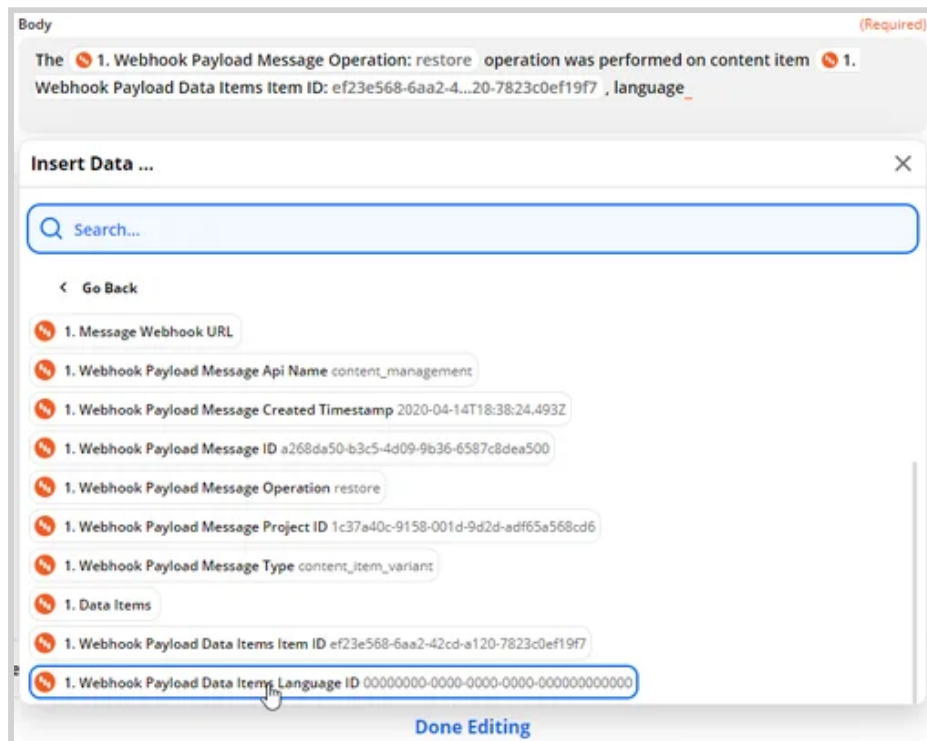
Body

(Required)

The 1. Webhook Payload Message Operation: restore operation was performed on content item 1. Webhook Payload Data Items Item ID: ef23e568-6aa2-4...20-7823c0ef19f7 , language

Insert Data ...

Search...

Go Back

1. Message Webhook URL

1. Webhook Payload Message Api Name content_management

1. Webhook Payload Message Created Timestamp 2020-04-14T18:38:24.493Z

1. Webhook Payload Message ID a268da50-b3c5-4d09-9b36-6587c8dea500

1. Webhook Payload Message Operation restore

1. Webhook Payload Message Project ID 1c37a40c-9158-001d-9d2d-adf65a568cd6

1. Webhook Payload Message Type content_item_variant

1. Data Items

1. Webhook Payload Data Items Item ID ef23e568-6aa2-42cd-a120-7823c0ef19f7

1. Webhook Payload Data Items Language ID 00000000-0000-0000-0000-000000000000

Done Editing